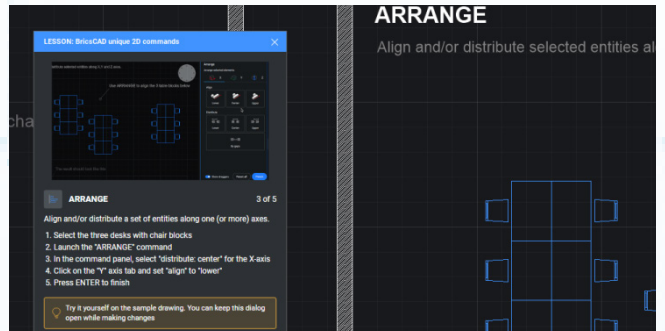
LESSON: BricsCAD unique 2D commands

ARRANGE

3 of 5

Align and/or distribute a set of entities along one (or more) axes.

1. Select the three desks with chair blocks
2. Launch the "ARRANGE" command
3. In the command panel, select "distribute: center" for the X-axis
4. Click on the "Y" axis tab and set "align" to "lower"
5. Press ENTER to finish

Try it yourself on the sample drawing. You can keep this dialog open while making changes

ARRANGE

Align and/or distribute selected entities al

cha